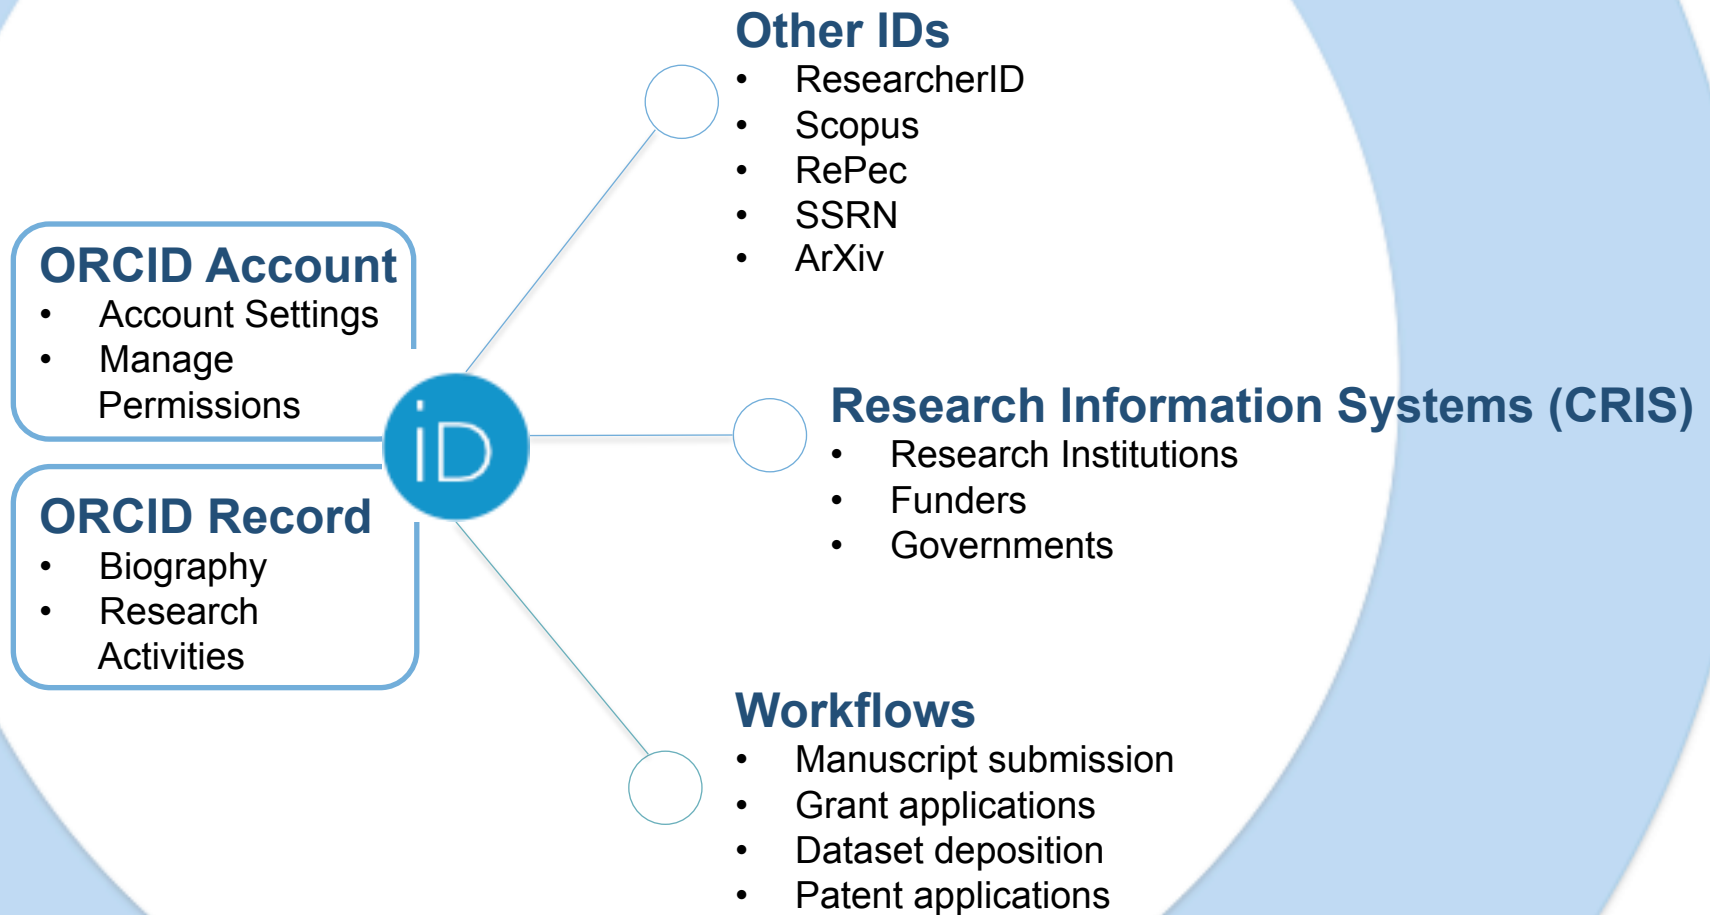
Other IDs
• ResearcherID
• Scopus
• RePec
• SSRN
• ArXiv

ORCID Account
• Account Settings
• Manage Permissions

iD

ORCID Record
• Biography
• Research Activities

Research Information Systems (CRIS)
• Research Institutions
• Funders
• Governments

Workflows
• Manuscript submission
• Grant applications
• Dataset deposition
• Patent applications